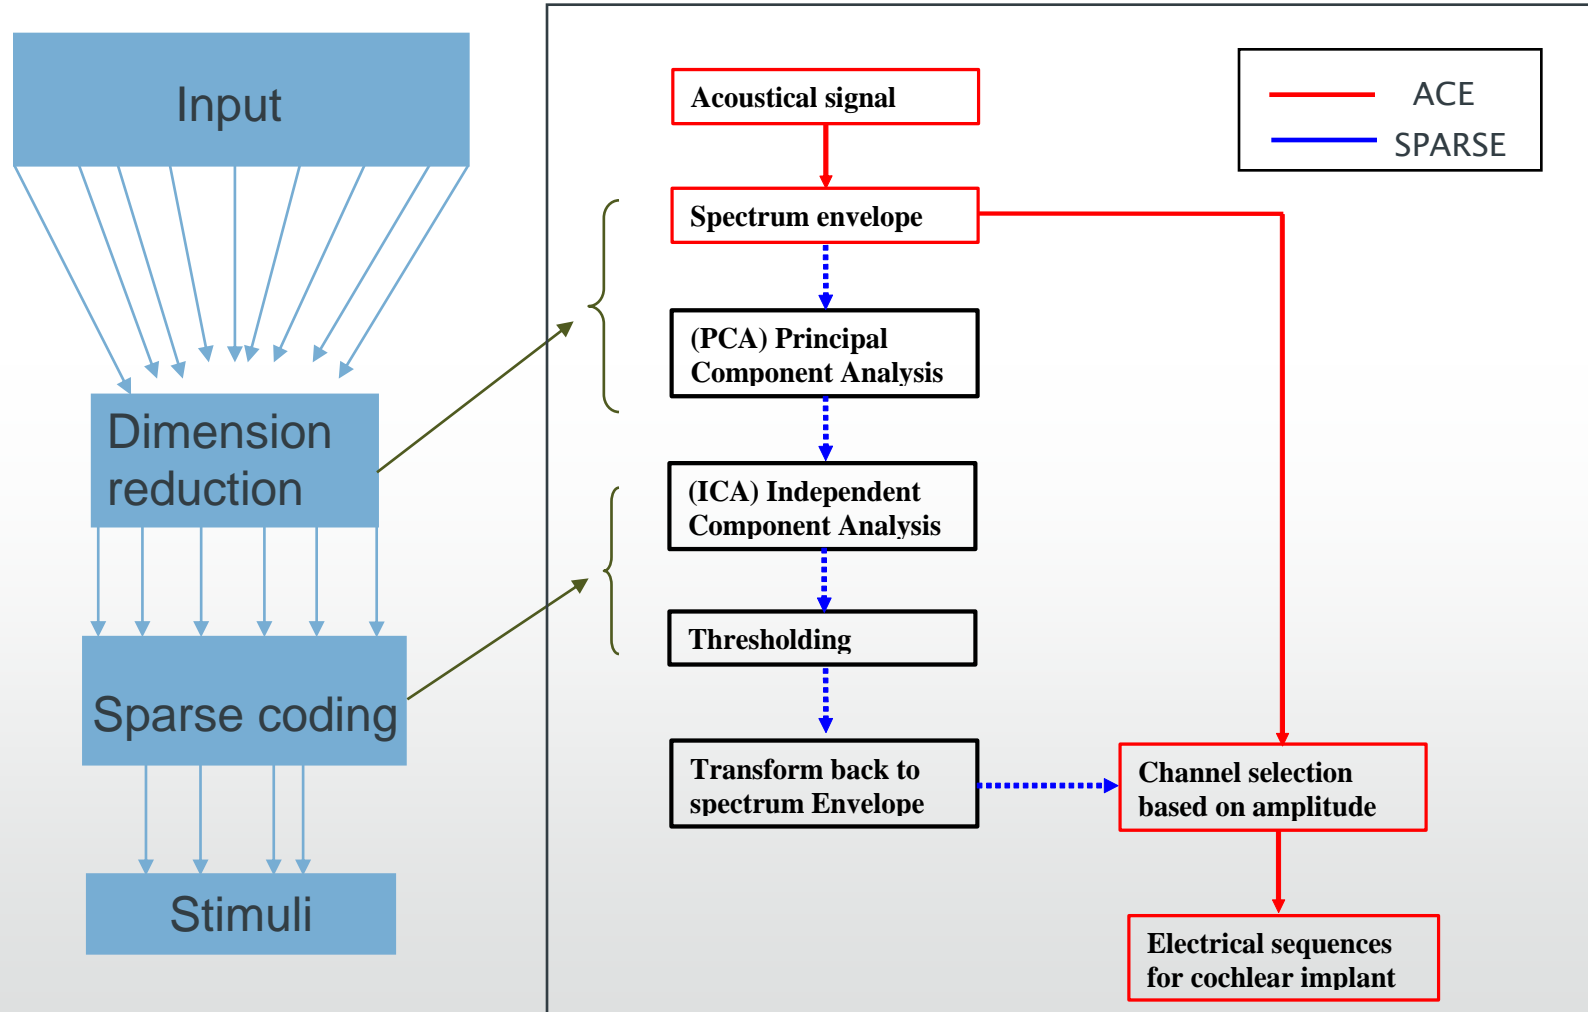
Input

Dimension reduction

Sparse coding

Stimuli

Acoustical signal

ACE

SPARSE

Spectrum envelope

(PCA) Principal Component Analysis

(ICA) Independent Component Analysis

Thresholding

Transform back to spectrum Envelope

Channel selection based on amplitude

Electrical sequences for cochlear implant